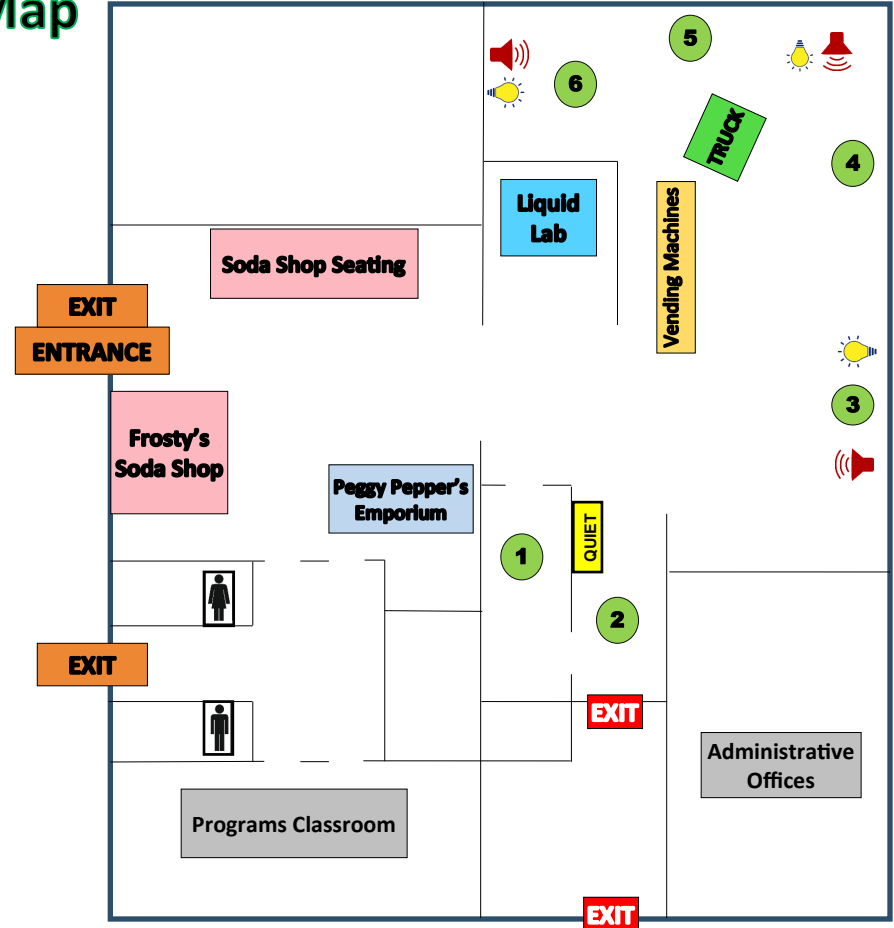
Map

5

6

TRUCK

4

Liquid Lab

Vending Machines

Soda Shop Seating

EXIT

ENTRANCE

3

Frosty's Soda Shop

Peggy Pepper's Emporium

QUIET

1

2

EXIT

EXIT

Administrative Offices

Programs Classroom

EXIT